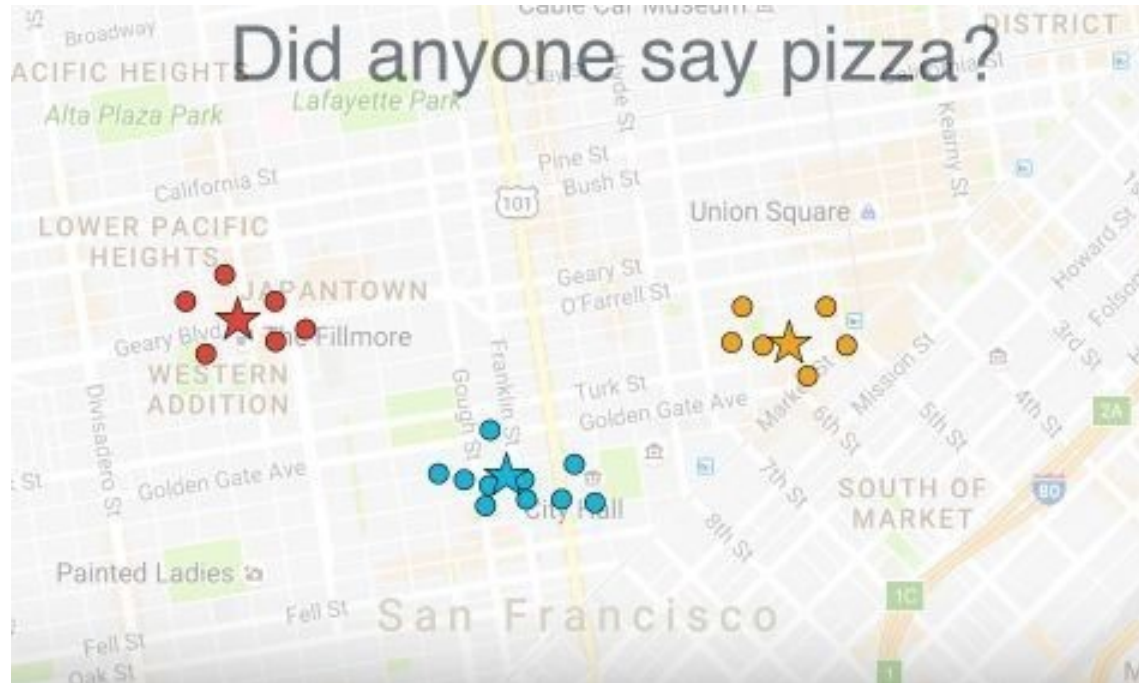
Did anyone say pizza?

Cable Car Museum
DISTRICT
Broadway
PACIFIC HEIGHTS
Alta Plaza Park
Lafayette Park
Hyde St
Kearny St
Pine St
Bush St
California St
101
Union Square
LOWER PACIFIC HEIGHTS
JAPANTOWN
Geary St
O'Farrell St
Howard St
Folsom
Geary Blvd
The Fillmore
3rd St
WESTERN ADDITION
Franklin St
Gough St
Turk St
Golden Gate Ave
Market St
6th St
Mission St
5th St
4th St
2A
Divisadero St
St
Golden Gate Ave
7th St
SOUTH OF MARKET
80
City Hall
8th St
Painted Ladies
Fell St
San Francisco
1C
Fell St
Oak St
1